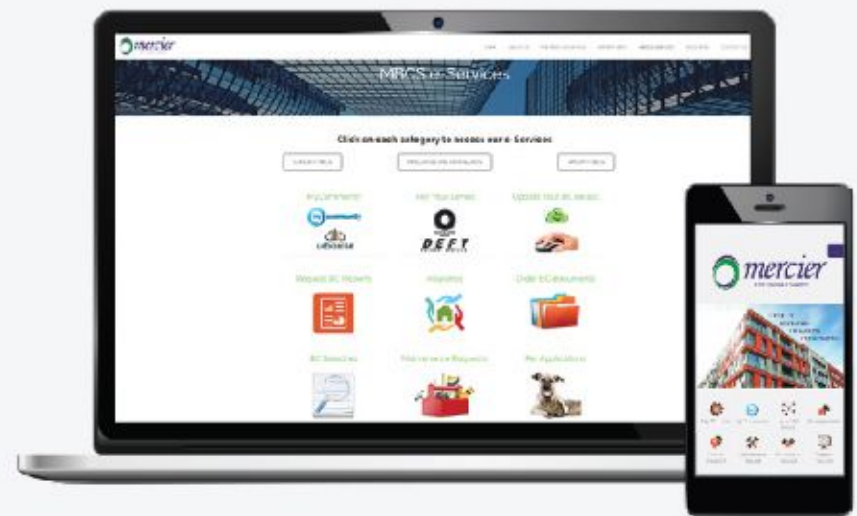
mercier

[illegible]

MRCS e-Services

Click on each category to access our e-Services

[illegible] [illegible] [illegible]

Key Commercial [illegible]

Pay Your Levies

Update Your Details

DEFT

Request BC Reports

Inspections

Order E-Documents

BC Searches

Maintenance Requests

Pet Applications

mercier

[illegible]